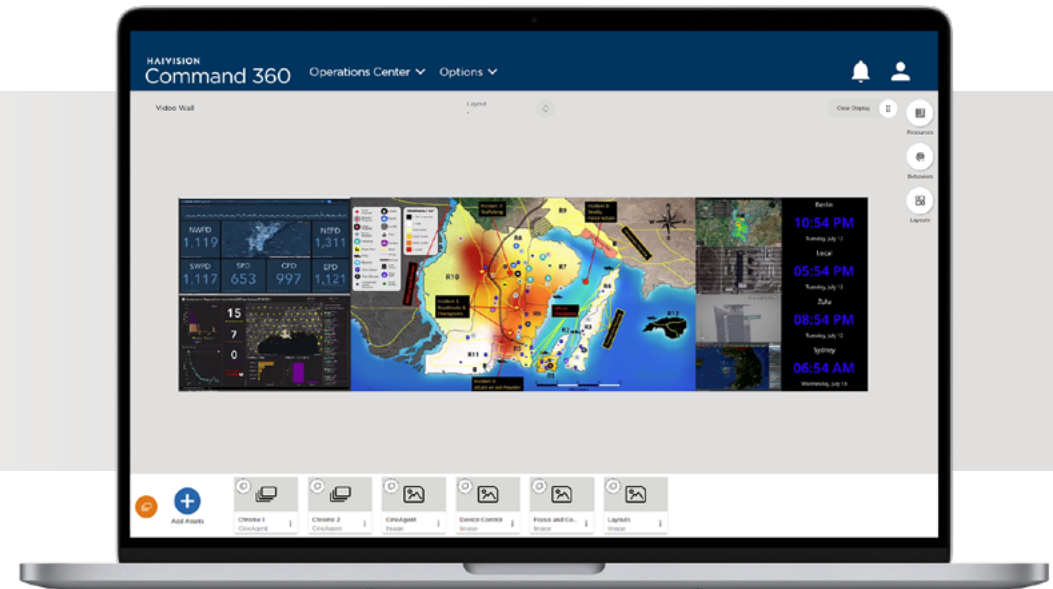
HAIVISION
Command 360
Operations Center
Options

Video Wall
Layout
Clear Display
Resources
Behaviors
Layouts

NWPD 1,119
NEPD 1,311
SWPD 1,117
SPD 653
CPD 997
EPD 1,121

15
7
0

R8
R9
R10
R7
R11
R12

Berlin
10:54 PM
Tuesday, July 12
Local
05:54 PM
Tuesday, July 12
Zulu
08:54 PM
Tuesday, July 12
Sydney
06:54 AM
Wednesday, July 13

Add Assets
Chrome 1
CineAgent
Chrome 2
CineAgent
CineAgent
Image
Device Control
Image
Focus and Co...
Image
Layouts
Image